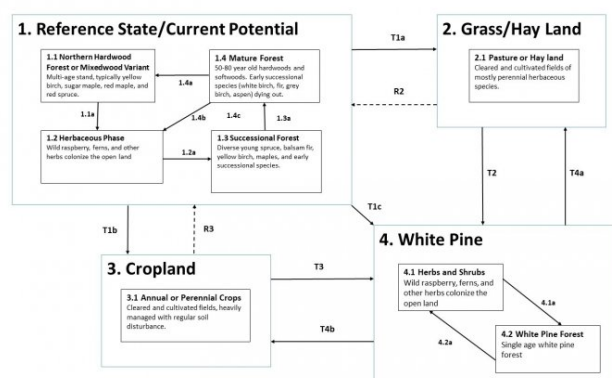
1. Reference State/Current Potential

1.1 Northern Hardwood Forest or Mixedwood Variant
Multi-age stand, typically yellow birch, sugar maple, red maple, and red spruce.

1.4 Mature Forest
50-80 year old hardwoods and softwoods. Early successional species (white birch, fir, grey birch, aspen) dying out.

1.4a

1.1a

1.4b

1.4c

1.3a

1.2 Herbaceous Phase
Wild raspberry, ferns, and other herbs colonize the open land

1.2a

1.3 Successional Forest
Diverse young spruce, balsam fir, yellow birch, maples, and early successional species.

T1a

R2

2. Grass/Hay Land

2.1 Pasture or Hay land
Cleared and cultivated fields of mostly perennial herbaceous species.

T2

T4a

T1c

T1b

R3

3. Cropland

3.1 Annual or Perennial Crops
Cleared and cultivated fields, heavily managed with regular soil disturbance.

T3

T4b

4. White Pine

4.1 Herbs and Shrubs
Wild raspberry, ferns, and other herbs colonize the open land

4.1a

4.2a

4.2 White Pine Forest
Single age white pine forest